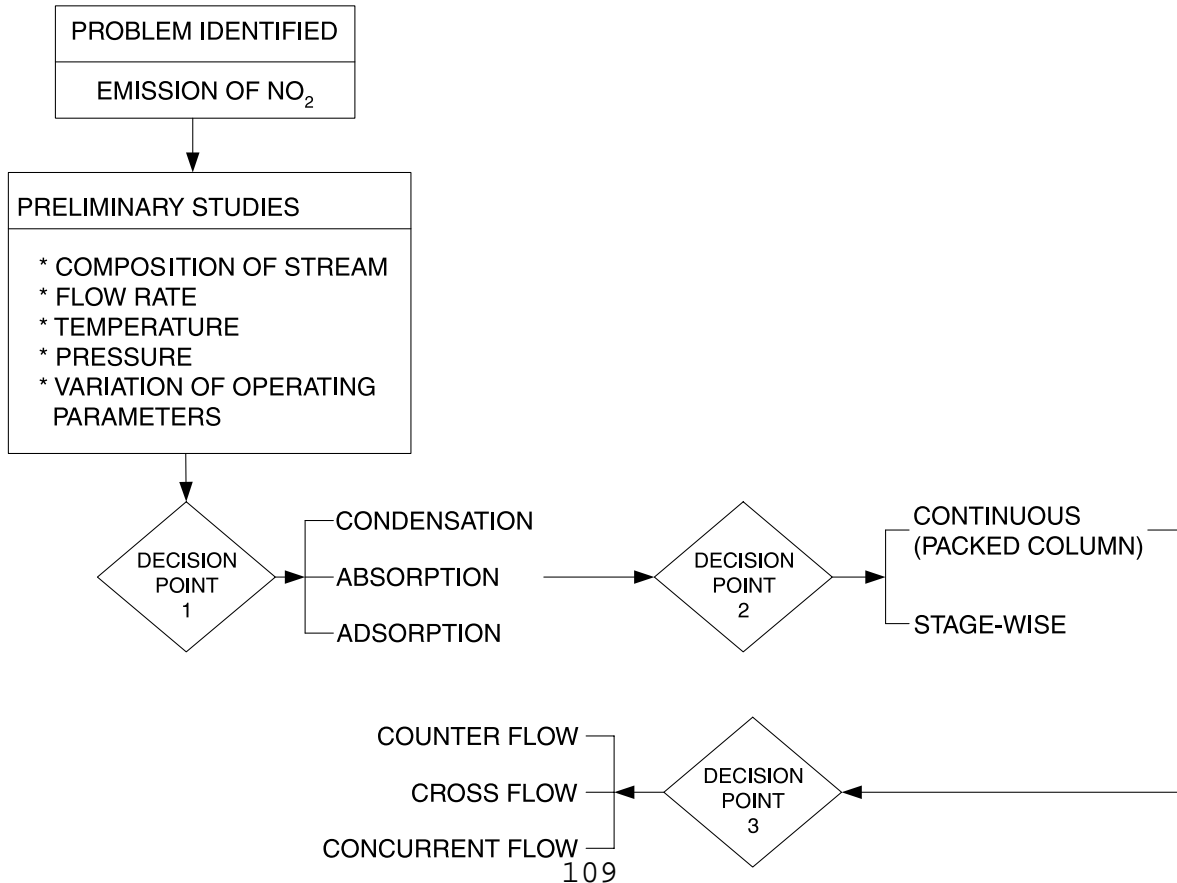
PROBLEM IDENTIFIED

EMISSION OF $NO_2$

PRELIMINARY STUDIES

* COMPOSITION OF STREAM
* FLOW RATE
* TEMPERATURE
* PRESSURE
* VARIATION OF OPERATING PARAMETERS

DECISION POINT 1

CONDENSATION
ABSORPTION
ADSORPTION

DECISION POINT 2

CONTINUOUS (PACKED COLUMN)
STAGE-WISE

COUNTER FLOW
CROSS FLOW
CONCURRENT FLOW

DECISION POINT 3

109